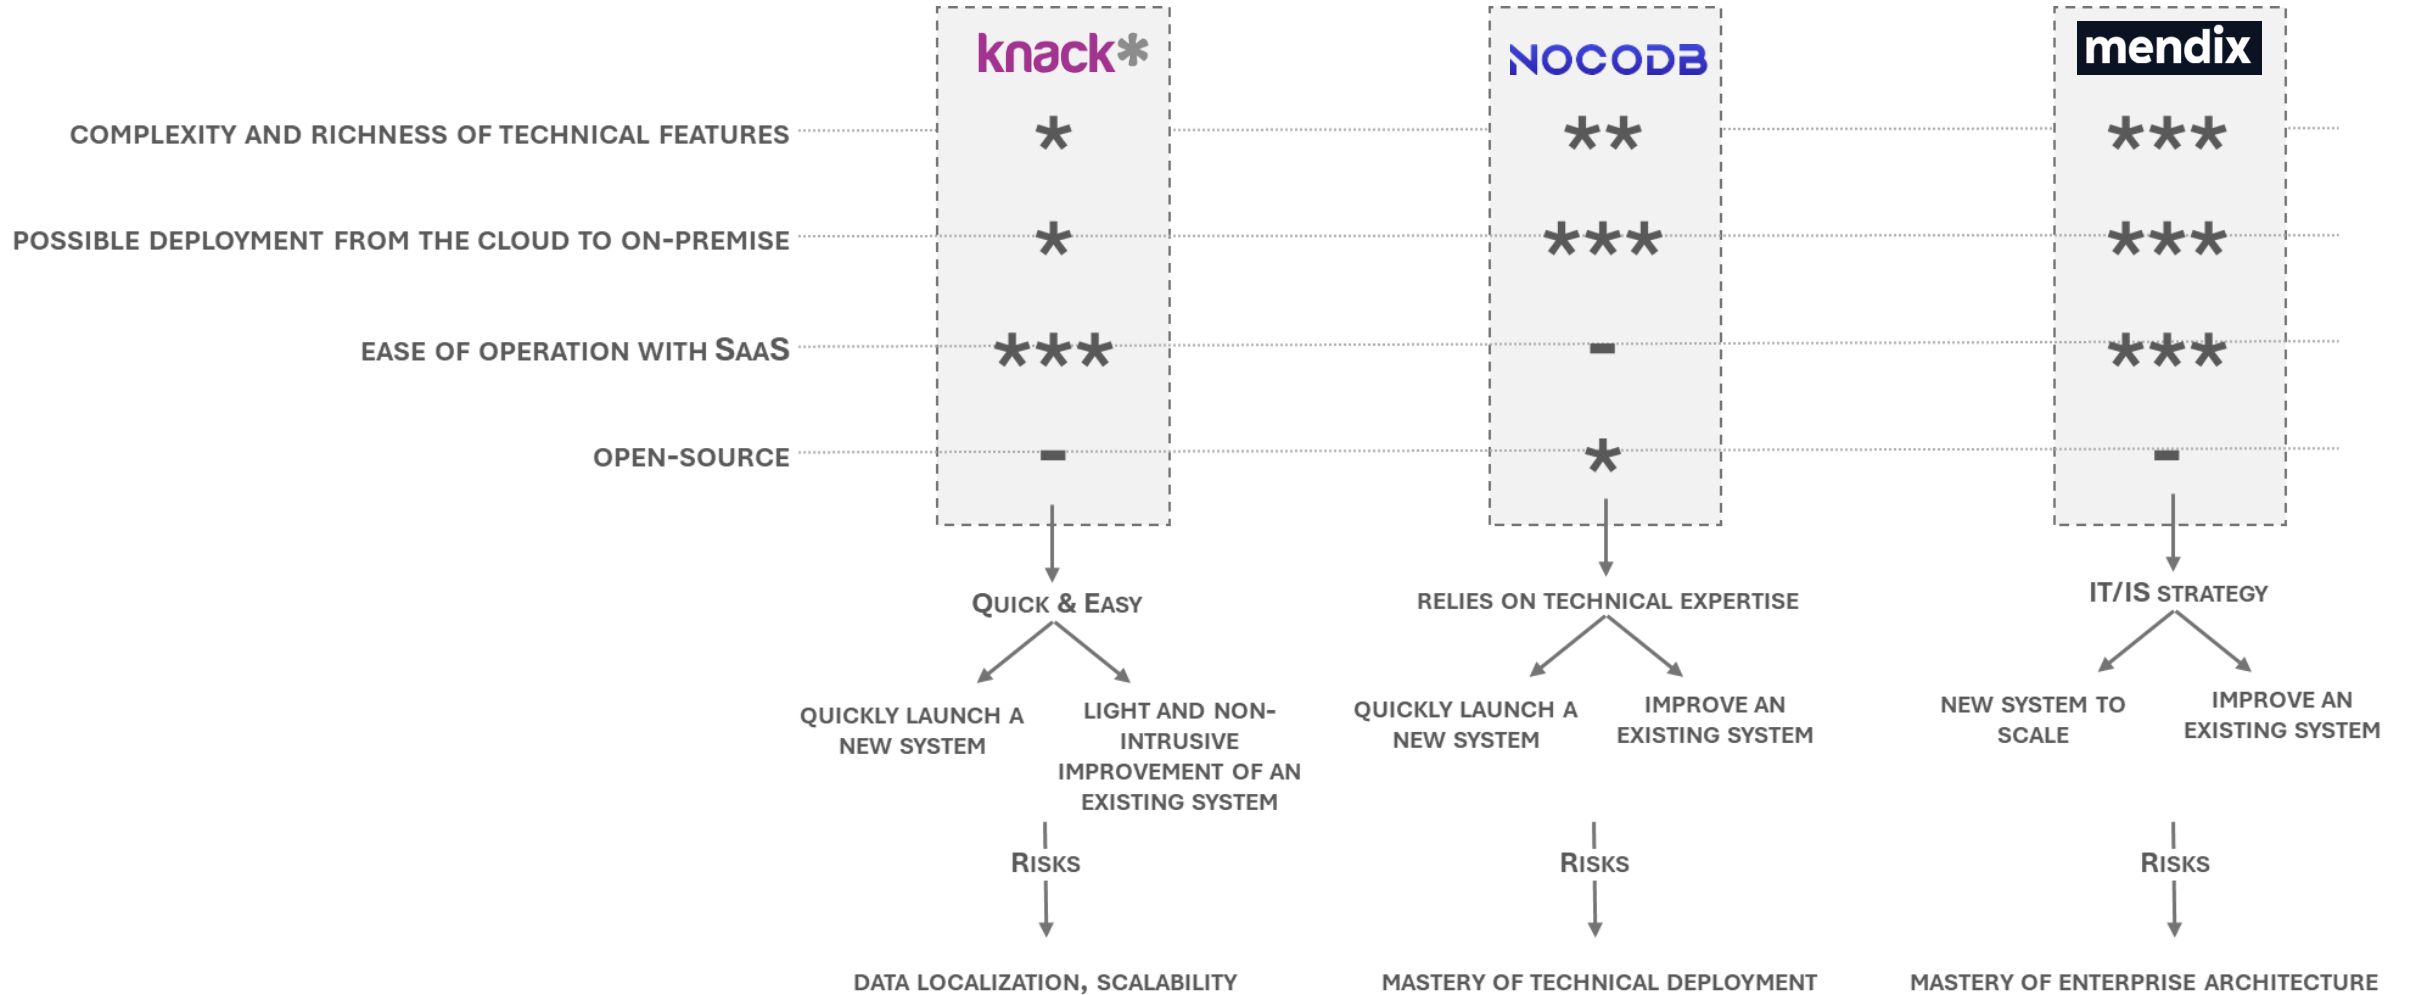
| | knack | NOCODB | mendix |
|---|---|---|---|
| COMPLEXITY AND RICHNESS OF TECHNICAL FEATURES | * | ** | *** |
| POSSIBLE DEPLOYMENT FROM THE CLOUD TO ON-PREMISE | * | *** | *** |
| EASE OF OPERATION WITH SAAS | *** | - | *** |
| OPEN-SOURCE | - | * | - |

QUICK & EASY

QUICKLY LAUNCH A NEW SYSTEM

LIGHT AND NON-INTRUSIVE IMPROVEMENT OF AN EXISTING SYSTEM

RISKS

DATA LOCALIZATION, SCALABILITY

RELIES ON TECHNICAL EXPERTISE

QUICKLY LAUNCH A NEW SYSTEM

IMPROVE AN EXISTING SYSTEM

RISKS

MASTERY OF TECHNICAL DEPLOYMENT

IT/IS STRATEGY

NEW SYSTEM TO SCALE

IMPROVE AN EXISTING SYSTEM

RISKS

MASTERY OF ENTERPRISE ARCHITECTURE